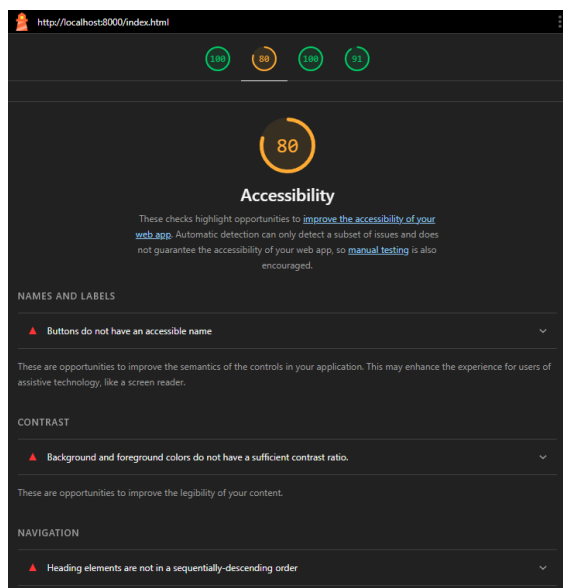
http://localhost:8000/index.html

100 80 100 91

80

Accessibility

These checks highlight opportunities to improve the accessibility of your web app. Automatic detection can only detect a subset of issues and does not guarantee the accessibility of your web app, so manual testing is also encouraged.

NAMES AND LABELS

Buttons do not have an accessible name

These are opportunities to improve the semantics of the controls in your application. This may enhance the experience for users of assistive technology, like a screen reader.

CONTRAST

Background and foreground colors do not have a sufficient contrast ratio.

These are opportunities to improve the legibility of your content.

NAVIGATION

Heading elements are not in a sequentially-descending order